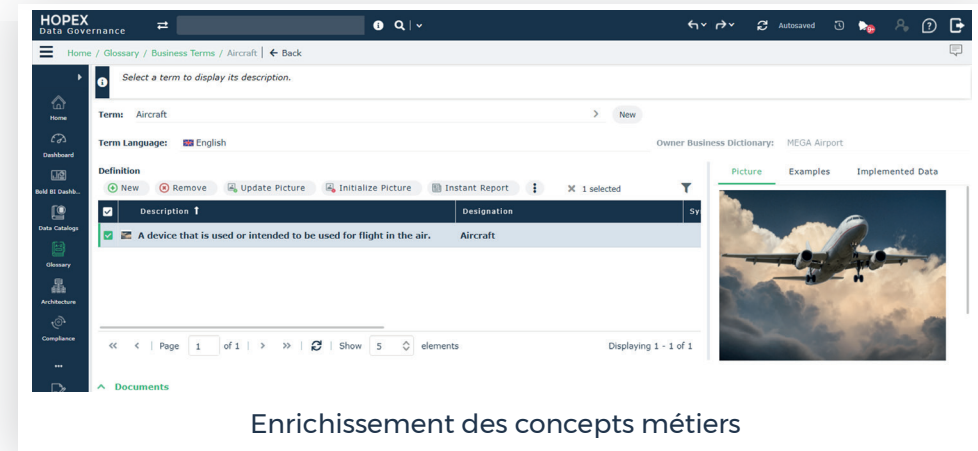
HOPEX
Data Governance

Autosaved

Home / Glossary / Business Terms / Aircraft | ← Back

Home
Dashboard
Bold BI Dashb...
Data Catalogs
Glossary
Architecture
Compliance
...

Select a term to display its description.

Term: Aircraft
New

Term Language: English

Owner Business Dictionary: MEGA Airport

Definition
New Remove Update Picture Initialize Picture Instant Report
✕ 1 selected

| Description ↑ | Designation | Sy |
|---|---|---|
| A device that is used or intended to be used for flight in the air. | Aircraft | |

« ‹ | Page 1 of 1 | › » | Show 5 elements
Displaying 1 - 1 of 1

Picture Examples Implemented Data

^ Documents

Enrichissement des concepts métiers